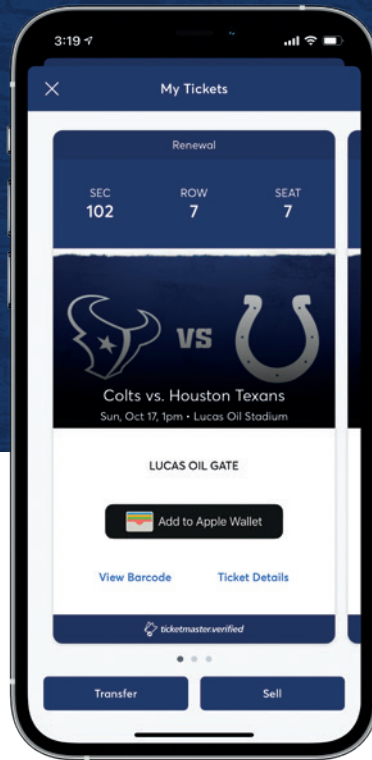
3:19

My Tickets

Renewal

SEC
102

ROW
7

SEAT
7

VS

Colts vs. Houston Texans
Sun, Oct 17, 1pm • Lucas Oil Stadium

LUCAS OIL GATE

Add to Apple Wallet

View Barcode

Ticket Details

ticketmaster.verified

Transfer

Sell